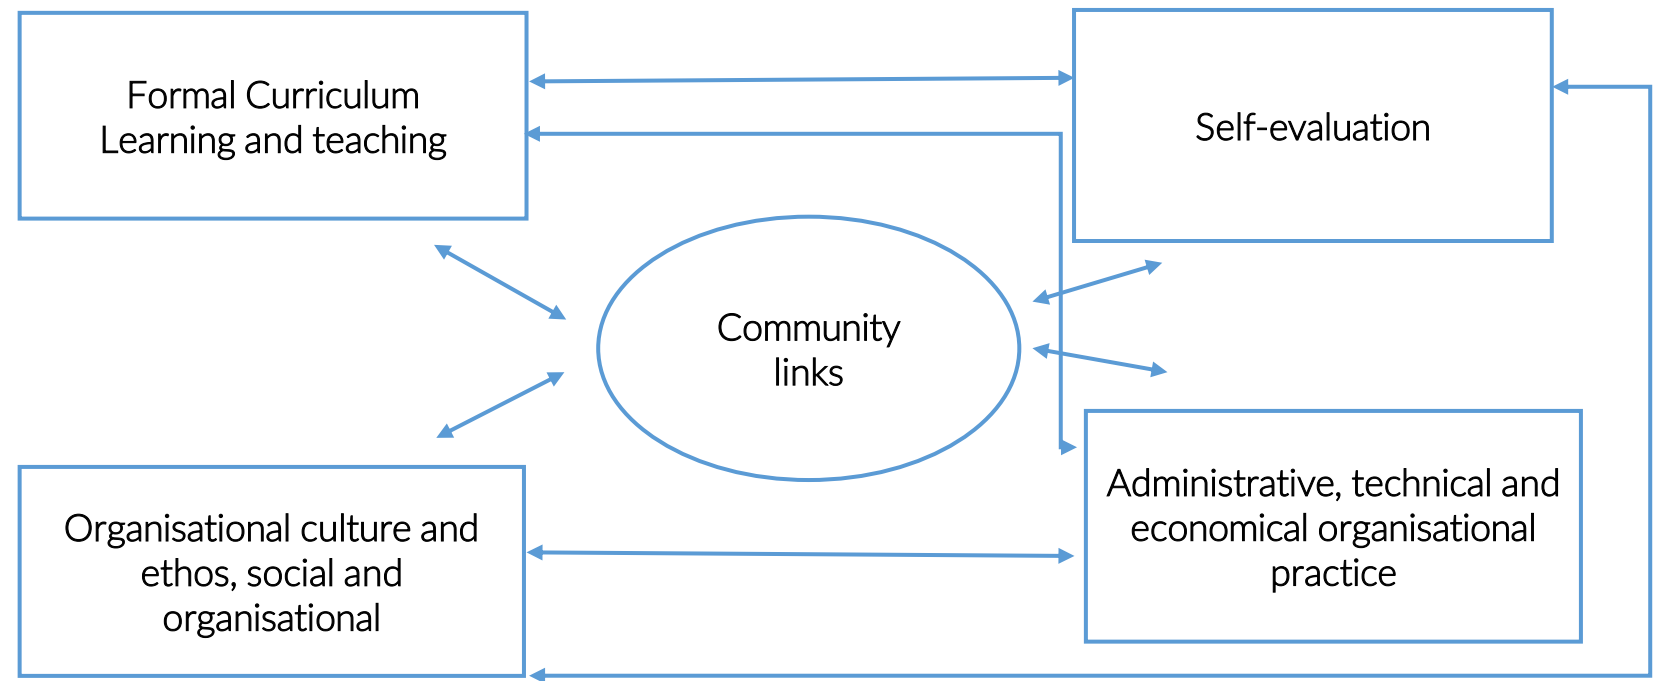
Formal Curriculum
Learning and teaching

Self-evaluation

Community
links

Organisational culture and ethos, social and organisational

Administrative, technical and economical organisational practice